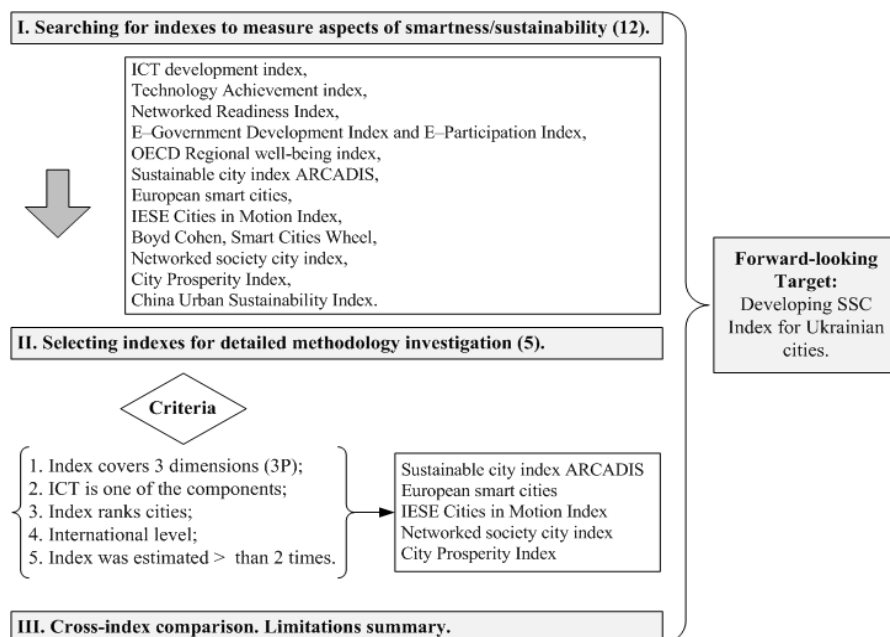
I. Searching for indexes to measure aspects of smartness/sustainability (12).

ICT development index,
Technology Achievement index,
Networked Readiness Index,
E–Government Development Index and E–Participation Index,
OECD Regional well-being index,
Sustainable city index ARCADIS,
European smart cities,
IESE Cities in Motion Index,
Boyd Cohen, Smart Cities Wheel,
Networked society city index,
City Prosperity Index,
China Urban Sustainability Index.

II. Selecting indexes for detailed methodology investigation (5).

Criteria

1. Index covers 3 dimensions (3P);
2. ICT is one of the components;
3. Index ranks cities;
4. International level;
5. Index was estimated > than 2 times.

Sustainable city index ARCADIS
European smart cities
IESE Cities in Motion Index
Networked society city index
City Prosperity Index

III. Cross-index comparison. Limitations summary.

Forward-looking Target: Developing SSC Index for Ukrainian cities.